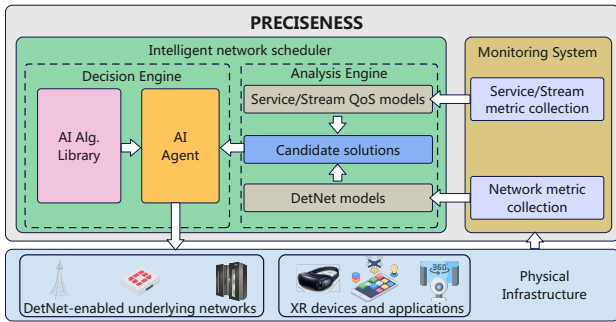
PRECISENESS

Intelligent network scheduler

Decision Engine

AI Alg. Library

AI Agent

Analysis Engine

Service/Stream QoS models

Candidate solutions

DetNet models

Monitoring System

Service/Stream metric collection

Network metric collection

DetNet-enabled underlying networks

XR devices and applications

Physical Infrastructure